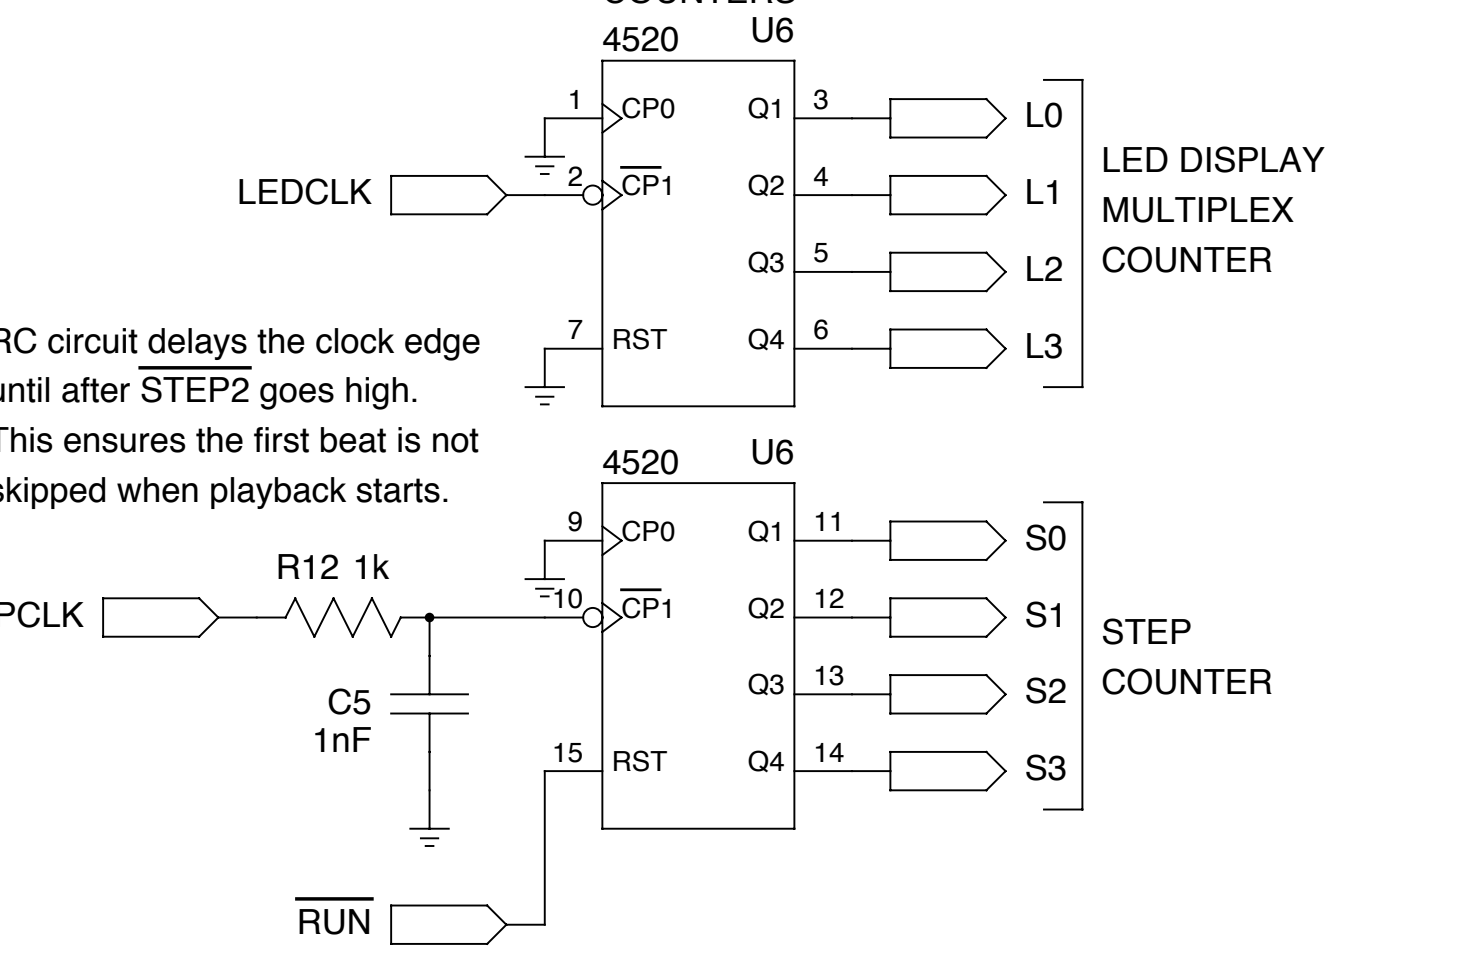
COUNTERS

4520 U6

1 CP0 Q1 3 L0

LEDCLK 2 $\overline{CP}$1 Q2 4 L1

Q3 5 L2

7 RST Q4 6 L3

LED DISPLAY MULTIPLEX COUNTER

RC circuit delays the clock edge until after $\overline{\text{STEP2}}$ goes high. This ensures the first beat is not skipped when playback starts.

4520 U6

9 CP0 Q1 11 S0

R12 1k

PCLK 10 $\overline{CP}$1 Q2 12 S1

Q3 13 S2

C5 1nF

15 RST Q4 14 S3

STEP COUNTER

$\overline{\text{RUN}}$